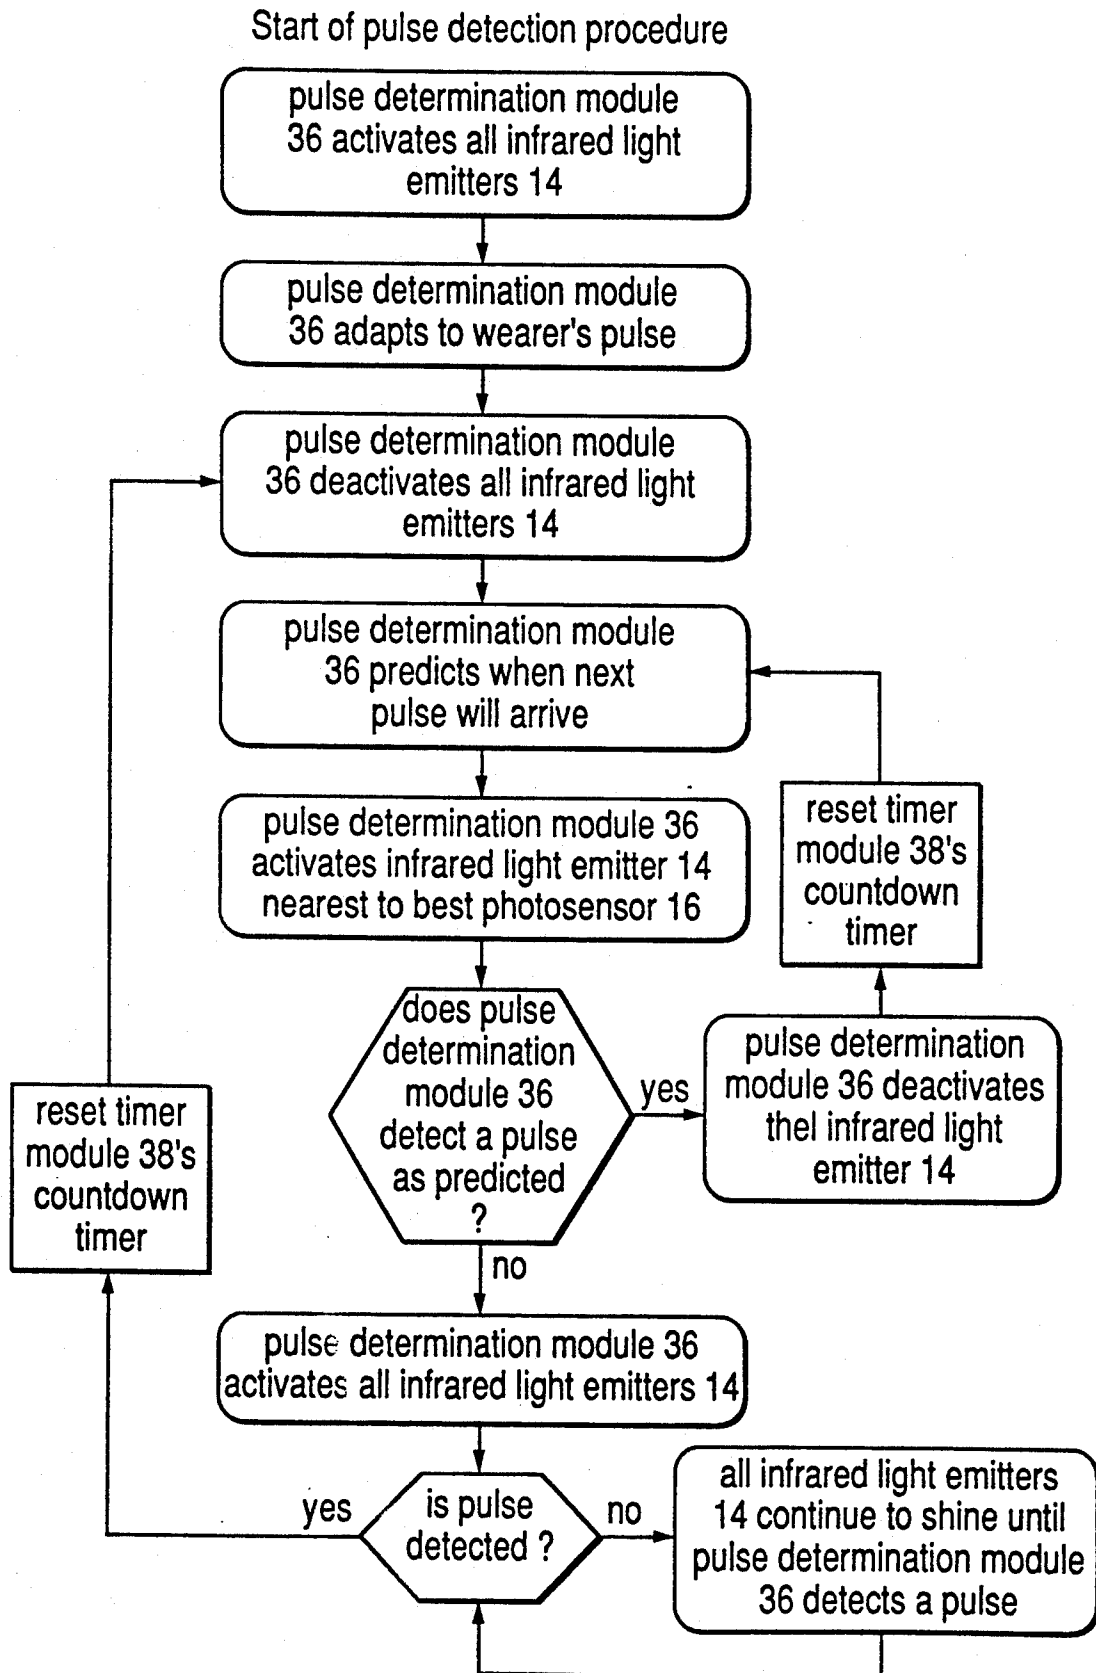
Start of pulse detection procedure

pulse determination module 36 activates all infrared light emitters 14

pulse determination module 36 adapts to wearer's pulse

pulse determination module 36 deactivates all infrared light emitters 14

pulse determination module 36 predicts when next pulse will arrive

pulse determination module 36 activates infrared light emitter 14 nearest to best photosensor 16

reset timer module 38's countdown timer

does pulse determination module 36 detect a pulse as predicted ?

yes

pulse determination module 36 deactivates thel infrared light emitter 14

reset timer module 38's countdown timer

no

pulse determination module 36 activates all infrared light emitters 14

yes

is pulse detected ?

no

all infrared light emitters 14 continue to shine until pulse determination module 36 detects a pulse